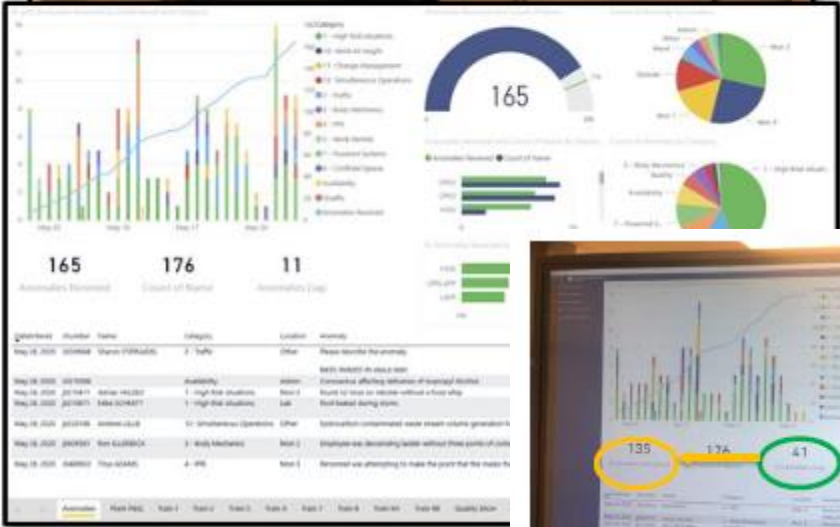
165

165 Anomalies Reviewed
176 Count of Name
11 Anomalies Gap

May 20 May 10 May 17 May 24

1 - High Risk situations
2 - Work At Height
3 - Change Management
4 - Simultaneous Operations
5 - Traffic
6 - Body Mechanics
7 - PPE
8 - Work Permits
9 - Powered Systems
10 - Confined Spaces
Availability
Quality
Anomalies Reviewed

Anomalies Reviewed Count of Name

| DateViewed | Number | Name | Category | Location | Anomaly |
|---|---|---|---|---|---|
| May 28, 2020 | | Sharon | 5 - Traffic | Other | Please describe the anomaly |
| May 28, 2020 | | | Availability | Admin | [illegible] |
| May 28, 2020 | | | 1 - High Risk situations | Main 1 | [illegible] |
| May 28, 2020 | | | 1 - High Risk situations | Lab | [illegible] |
| May 28, 2020 | | | 4 - Simultaneous Operations | Other | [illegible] |
| May 28, 2020 | | | 6 - Body Mechanics | Main 2 | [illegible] |
| May 28, 2020 | | | 7 - PPE | Main 1 | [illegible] |

Anomalies Plant PSSC Train 1 Train 2 Train 3 Train 4 Train 5 Train 6 Train 7 Train 8 Train 9 Train 10 Quality Store

135 176 41